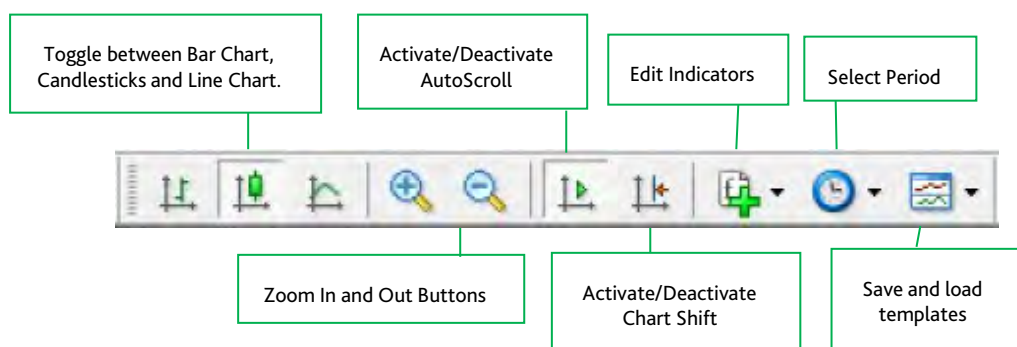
Toggle between Bar Chart, Candlesticks and Line Chart.

Activate/Deactivate AutoScroll

Edit Indicators

Select Period

Zoom In and Out Buttons

Activate/Deactivate Chart Shift

Save and load templates